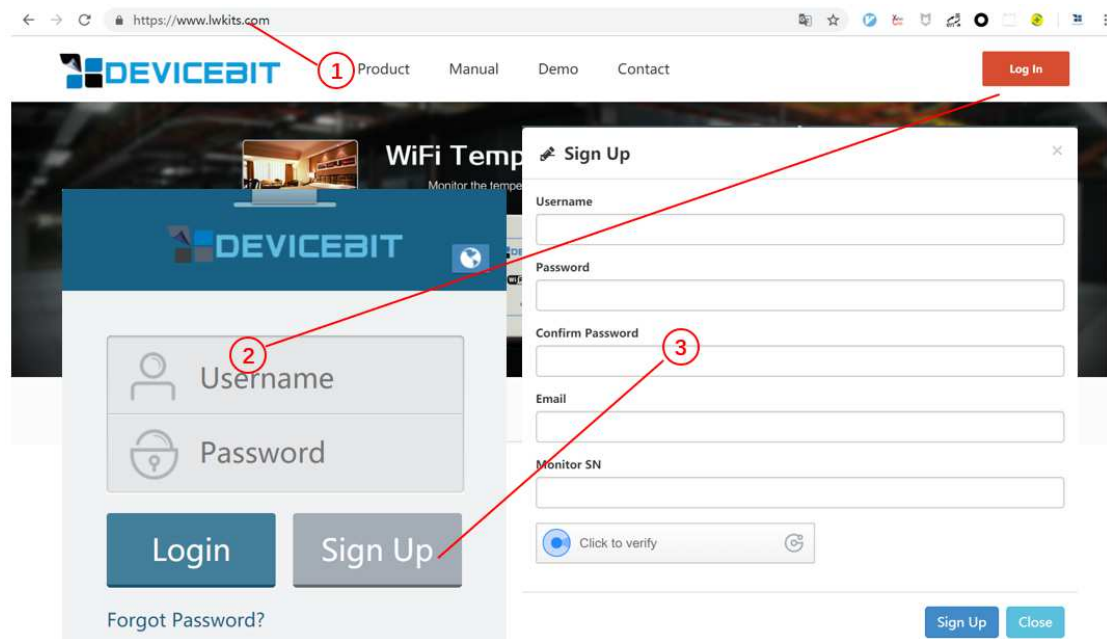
https://www.lwkits.com

DEVICEBIT

1

Product Manual Demo Contact

Log In

WiFi Temp

Monitor the tempe

DEVICEBIT

Sign Up

×

Username

Password

Confirm Password

3

Email

Monitor SN

Click to verify

2

Username

Password

Login

Sign Up

Forgot Password?

Sign Up

Close